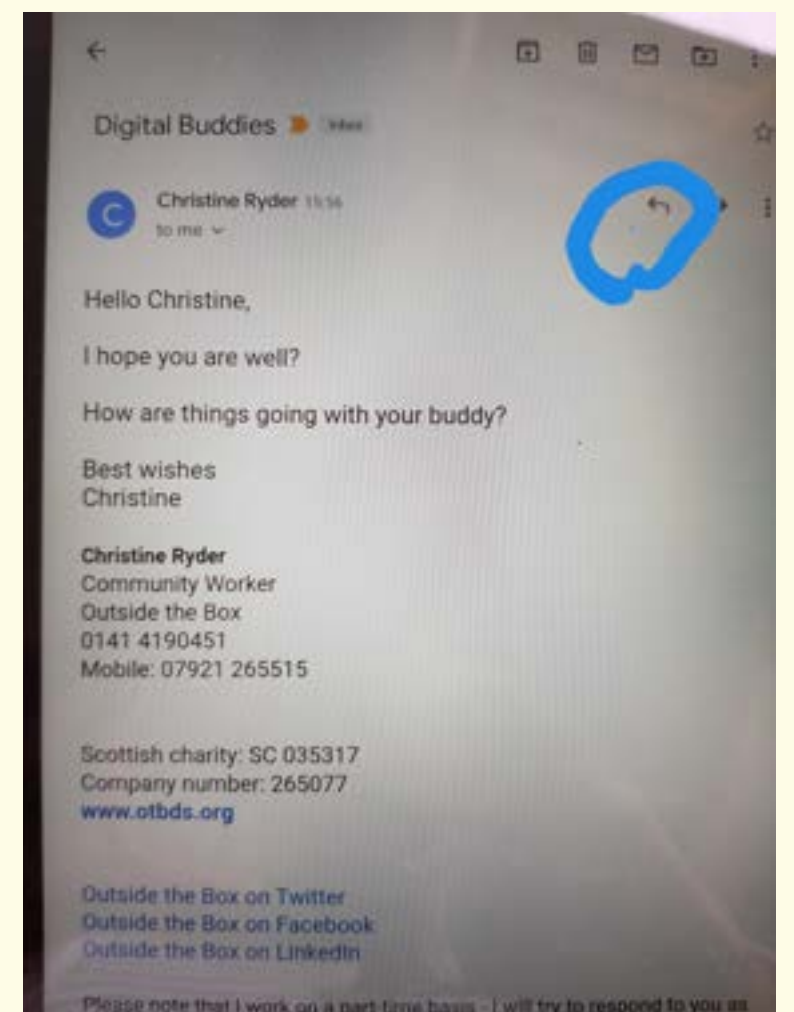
Digital Buddies Inbox

Christine Ryder 15:56
to me

Hello Christine,

I hope you are well?

How are things going with your buddy?

Best wishes
Christine

Christine Ryder
Community Worker
Outside the Box
0141 4190451
Mobile: 07921 265515

Scottish charity: SC 035317
Company number: 265077
www.otbds.org

Outside the Box on Twitter
Outside the Box on Facebook
Outside the Box on LinkedIn

Please note that I work on a part time basis - I will try to respond to you as